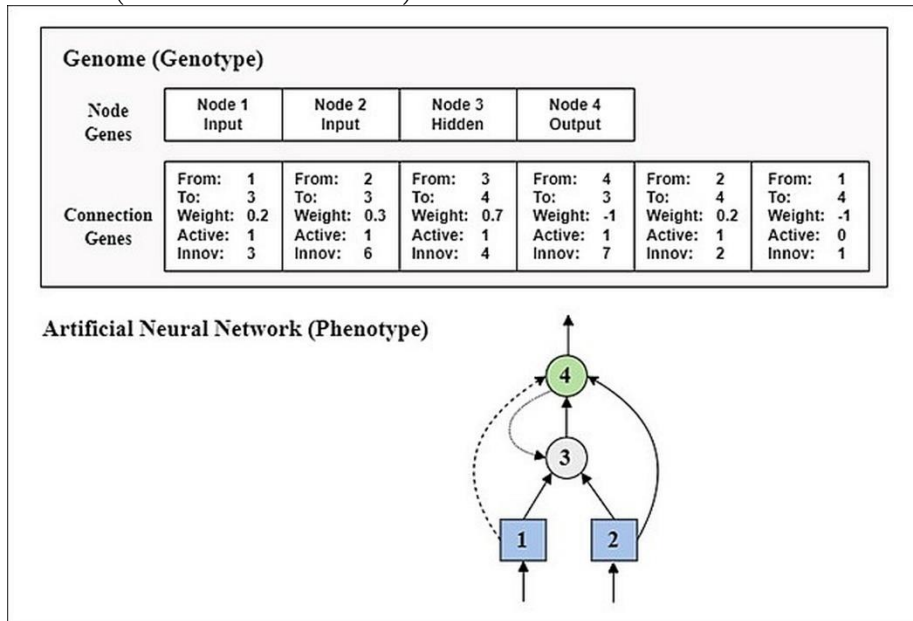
Genome (Genotype)

| Node Genes | Node 1 Input | Node 2 Input | Node 3 Hidden | Node 4 Output | | |
|---|---|---|---|---|---|---|
| Connection Genes | From: 1<br>To: 3<br>Weight: 0.2<br>Active: 1<br>Innov: 3 | From: 2<br>To: 3<br>Weight: 0.3<br>Active: 1<br>Innov: 6 | From: 3<br>To: 4<br>Weight: 0.7<br>Active: 1<br>Innov: 4 | From: 4<br>To: 3<br>Weight: -1<br>Active: 1<br>Innov: 7 | From: 2<br>To: 4<br>Weight: 0.2<br>Active: 1<br>Innov: 2 | From: 1<br>To: 4<br>Weight: -1<br>Active: 0<br>Innov: 1 |

Artificial Neural Network (Phenotype)

4

3

1

2